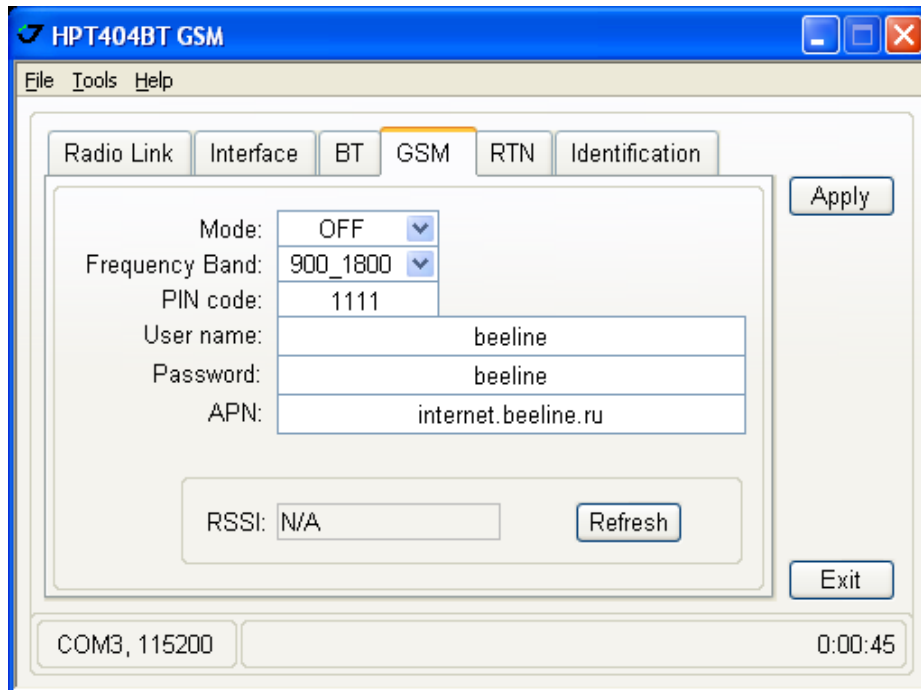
HPT404BT GSM

File Tools Help

Radio Link Interface BT GSM RTN Identification

Apply

Mode: OFF
Frequency Band: 900_1800
PIN code: 1111
User name: beeline
Password: beeline
APN: internet.beeline.ru

RSSI: N/A
Refresh

Exit

COM3, 115200
0:00:45